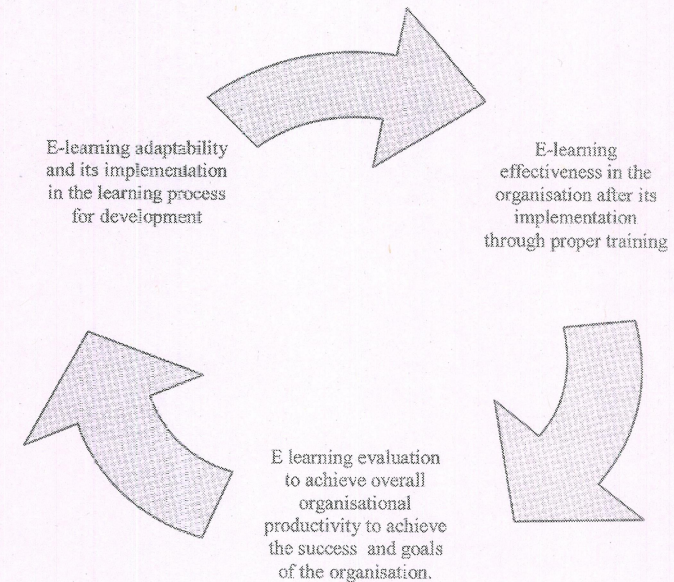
E-learning adaptability and its implementation in the learning process for development

E-learning effectiveness in the organisation after its implementation through proper training

E learning evaluation to achieve overall organisational productivity to achieve the success and goals of the organisation.